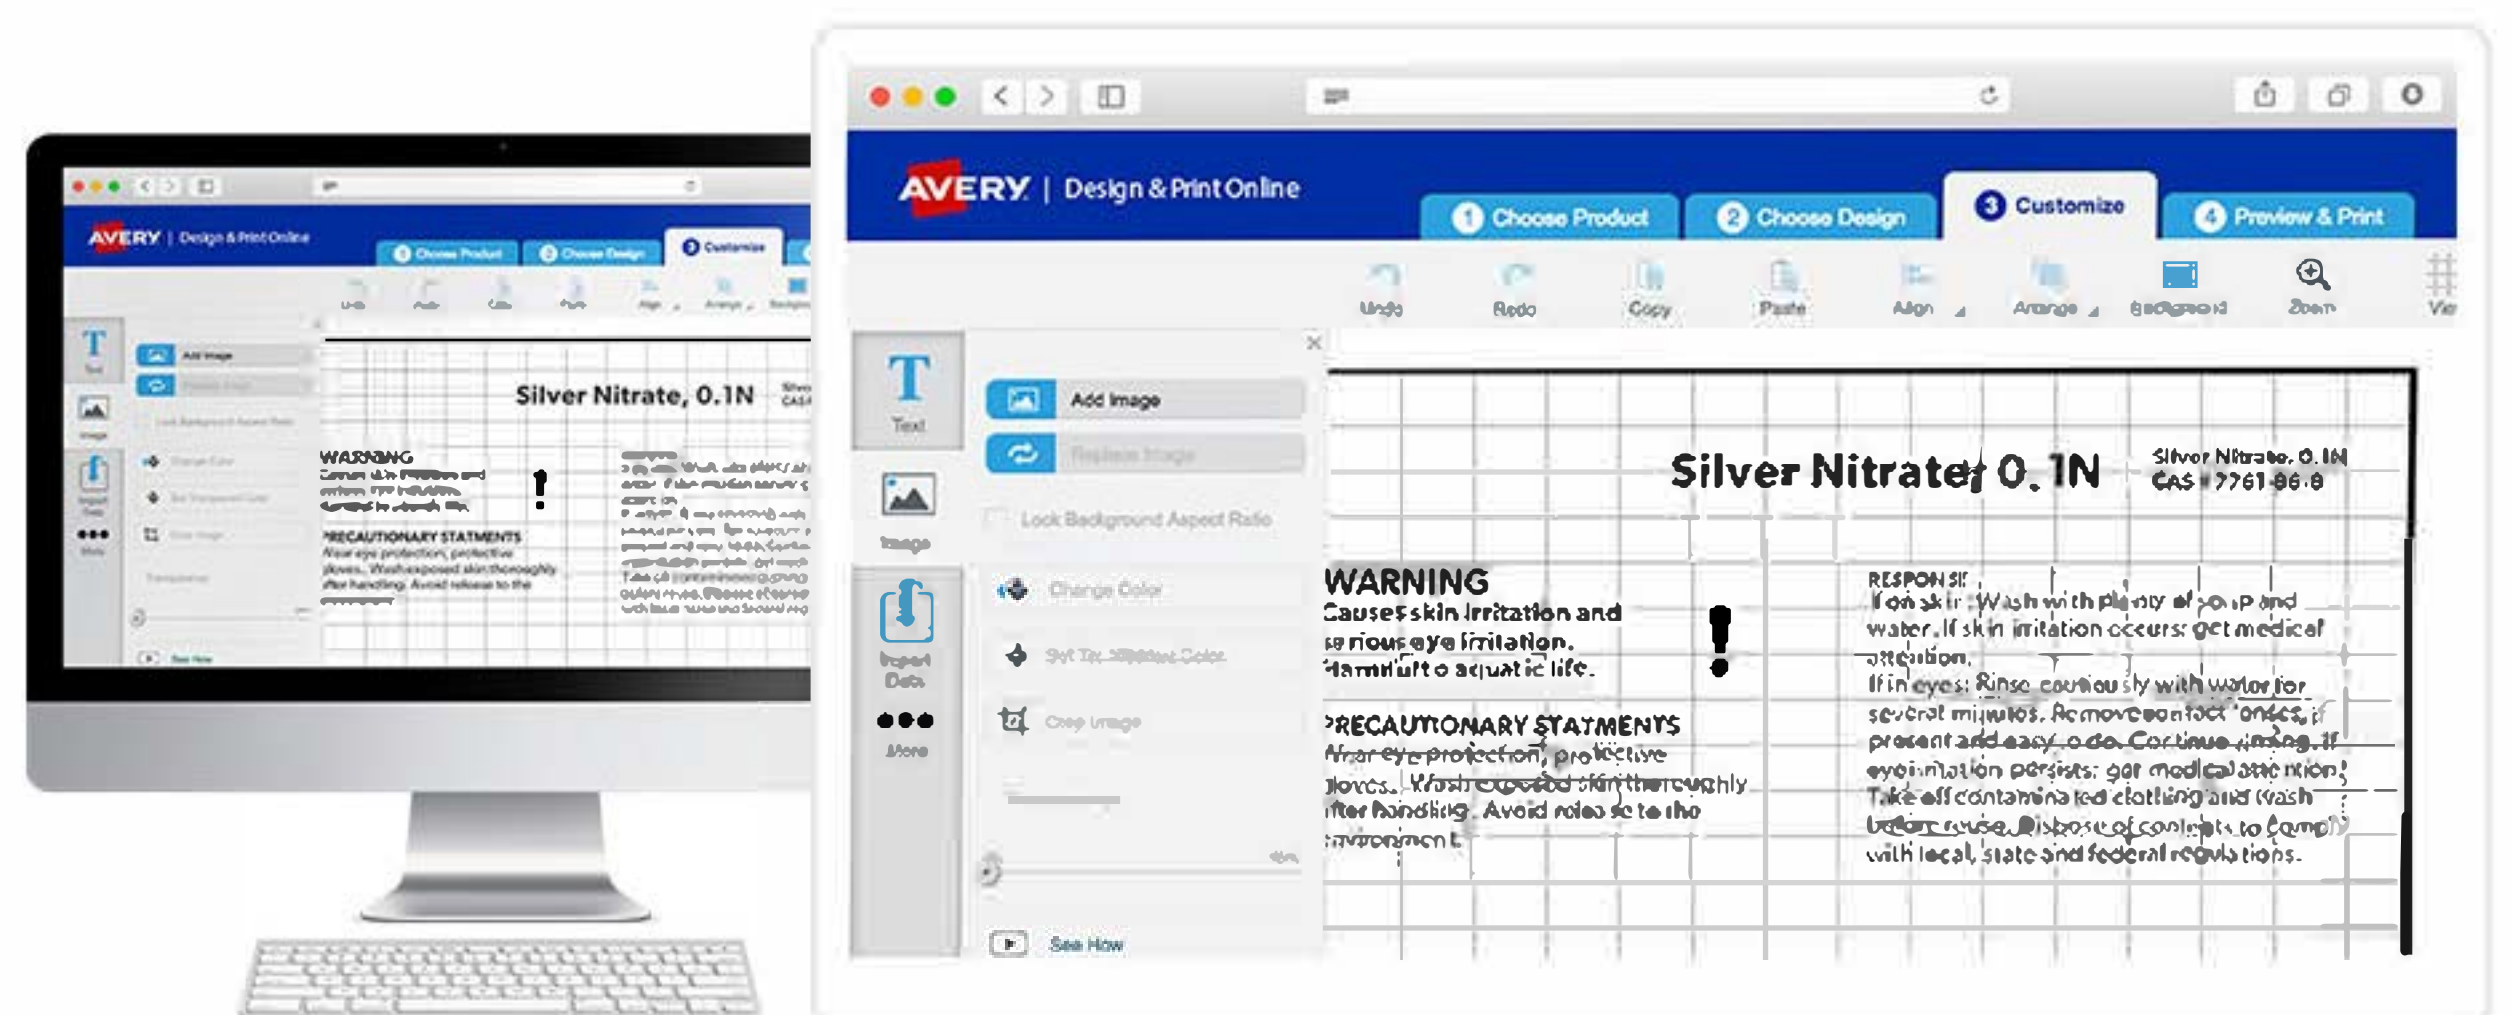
AVERY | Design & Print Online

1 Choose Product
2 Choose Design
3 Customize
4 Preview & Print

Undo
Redo
Copy
Paste
Align
Arrange
Background
Zoom
Vie

T Text
Image
Import Data
More

Add Image
Replace Image
Lock Background Aspect Ratio
Change Color
Set Transparent Color
Crop Image
See How

Silver Nitrate, 0.1N
Silver Nitrate, 0.1N
CAS #7761-88-8

WARNING
Causes skin irritation and serious eye irritation.
Harmful to aquatic life.

PRECAUTIONARY STATMENTS
Wear eye protection, protective gloves. Wash exposed skin thoroughly after handling. Avoid release to the environment.

RESPONSE
If on skin: Wash with plenty of soap and water. If skin irritation occurs: get medical attention.
If in eyes: Rinse cautiously with water for several minutes. Remove contact lenses, if present and easy to do. Continue rinsing. If eye irritation persists: get medical attention.
Take off contaminated clothing and wash before reuse. Dispose of contents to comply with local, state and federal regulations.